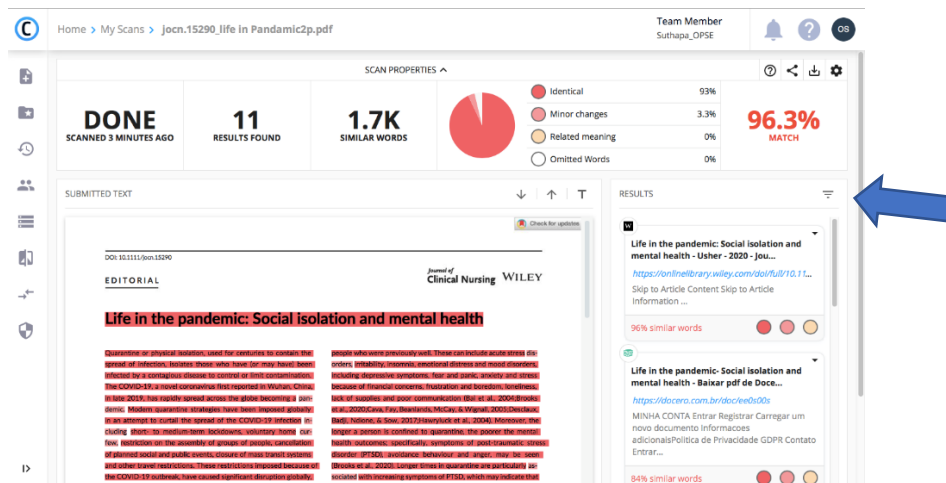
Home > My Scans > jocn.15290_life in Pandamic2p.pdf

Team Member
Suthapa_OPSE

OS

SCAN PROPERTIES

DONE
SCANNED 3 MINUTES AGO

11
RESULTS FOUND

1.7K
SIMILAR WORDS

Identical 93%
Minor changes 3.3%
Related meaning 0%
Omitted Words 0%

96.3%
MATCH

SUBMITTED TEXT

Check for updates

DOI: 10.1111/jocn.15290

EDITORIAL

Journal of Clinical Nursing WILEY

Life in the pandemic: Social isolation and mental health

Quarantine or physical isolation, used for centuries to contain the spread of infection, isolates those who have (or may have) been infected by a contagious disease to control or limit contamination. The COVID-19, a novel coronavirus first reported in Wuhan, China, in late 2019, has rapidly spread across the globe becoming a pandemic. Modern quarantine strategies have been imposed globally in an attempt to curtail the spread of the COVID-19 infection including short- to medium-term lockdowns, voluntary home curfew, restriction on the assembly of groups of people, cancellation of planned social and public events, closure of mass transit systems and other travel restrictions. These restrictions imposed because of the COVID-19 outbreak, have caused significant disruption globally.

people who were previously well. These can include acute stress disorders, irritability, insomnia, emotional distress and mood disorders, including depressive symptoms, fear and panic, anxiety and stress because of financial concerns, frustration and boredom, loneliness, lack of supplies and poor communication (Bai et al., 2004;Brooks et al., 2020;Cava, Fay, Beanlands, McCay, & Wignall, 2005;Desclaux, Badji, Ndione, & Sow, 2017;Hawryluck et al., 2004). Moreover, the longer a person is confined to quarantine, the poorer the mental health outcomes; specifically, symptoms of post-traumatic stress disorder (PTSD), avoidance behaviour and anger, may be seen (Brooks et al., 2020). Longer times in quarantine are particularly associated with increasing symptoms of PTSD, which may indicate that

RESULTS

W
Life in the pandemic: Social isolation and mental health - Usher - 2020 - Jou...
https://onlinelibrary.wiley.com/doi/full/10.11...
Skip to Article Content Skip to Article Information ...
96% similar words

Life in the pandemic- Social isolation and mental health - Baixar pdf de Doce...
https://docero.com.br/doc/ee0s00s
MINHA CONTA Entrar Registrar Carregar um novo documento Informacoes adicionaisPolitica de Privacidade GDPR Contato Entrar...
84% similar words